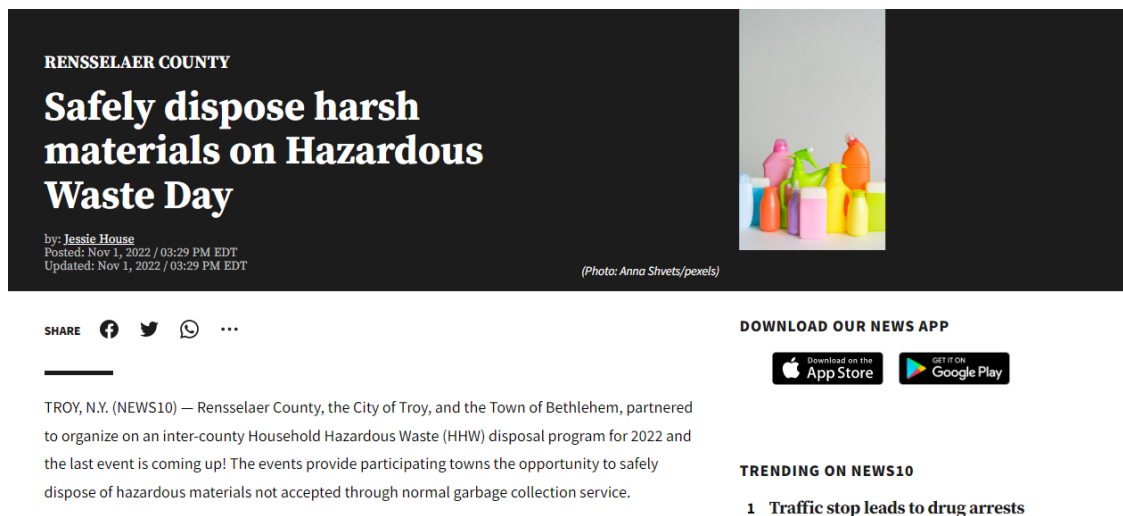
RENSSELAER COUNTY

Safely dispose harsh materials on Hazardous Waste Day

by: Jessie House
Posted: Nov 1, 2022 / 03:29 PM EDT
Updated: Nov 1, 2022 / 03:29 PM EDT

(Photo: Anna Shvets/pexels)

SHARE

DOWNLOAD OUR NEWS APP

Download on the App Store

GET IT ON Google Play

TROY, N.Y. (NEWS10) — Rensselaer County, the City of Troy, and the Town of Bethlehem, partnered to organize on an inter-county Household Hazardous Waste (HHW) disposal program for 2022 and the last event is coming up! The events provide participating towns the opportunity to safely dispose of hazardous materials not accepted through normal garbage collection service.

TRENDING ON NEWS10

1 Traffic stop leads to drug arrests